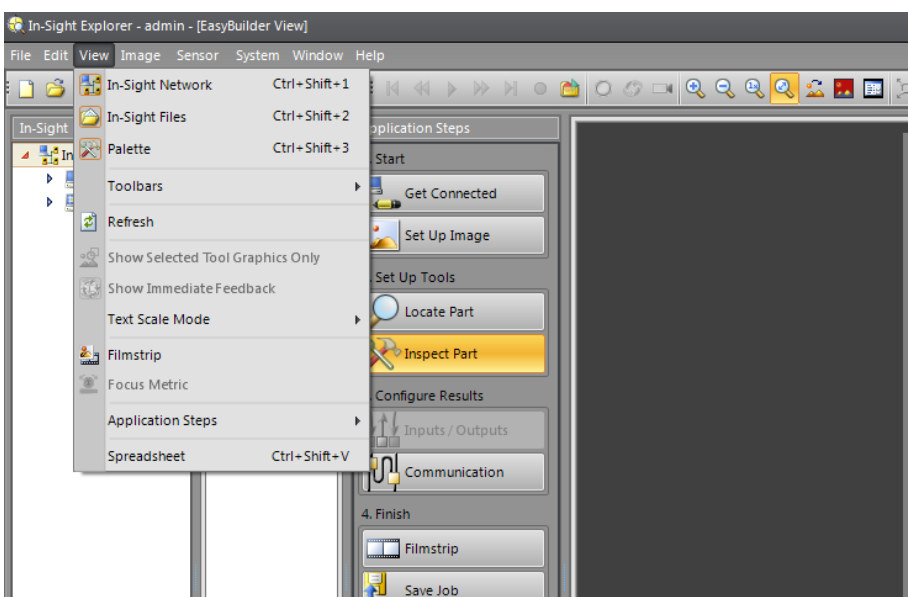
In-Sight Explorer - admin - [EasyBuilder View]

File Edit View Image Sensor System Window Help

In-Sight

In

In-Sight Network Ctrl+Shift+1
In-Sight Files Ctrl+Shift+2
Palette Ctrl+Shift+3
Toolbars
Refresh
Show Selected Tool Graphics Only
Show Immediate Feedback
Text Scale Mode
Filmstrip
Focus Metric
Application Steps
Spreadsheet Ctrl+Shift+V

pplication Steps
Start
Get Connected
Set Up Image
Set Up Tools
Locate Part
Inspect Part
Configure Results
Inputs / Outputs
Communication
4. Finish
Filmstrip
Save Job